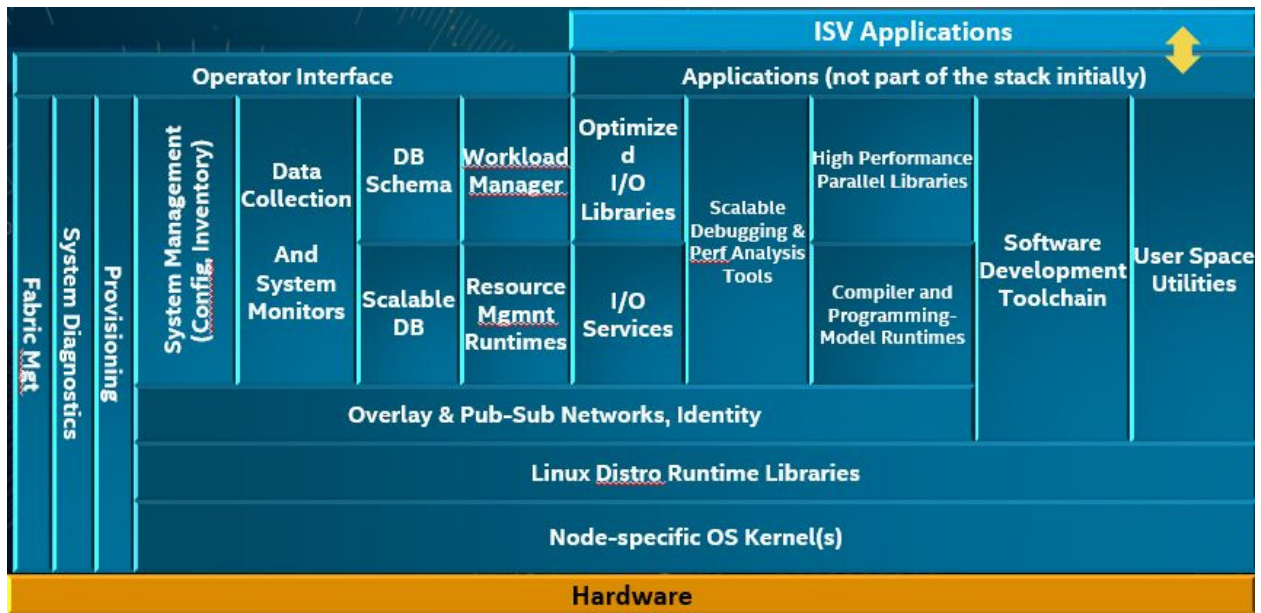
ISV Applications

Operator Interface

Applications (not part of the stack initially)

Fabric Mgt

System Diagnostics

Provisioning

System Management (Config, Inventory)

Data Collection

And System Monitors

DB Schema

Workload Manager

Scalable DB

Resource Mgmnt Runtimes

Optimize d I/O Libraries

I/O Services

Scalable Debugging & Perf Analysis Tools

High Performance Parallel Libraries

Compiler and Programming-Model Runtimes

Software Development Toolchain

User Space Utilities

Overlay & Pub-Sub Networks, Identity

Linux Distro Runtime Libraries

Node-specific OS Kernel(s)

Hardware